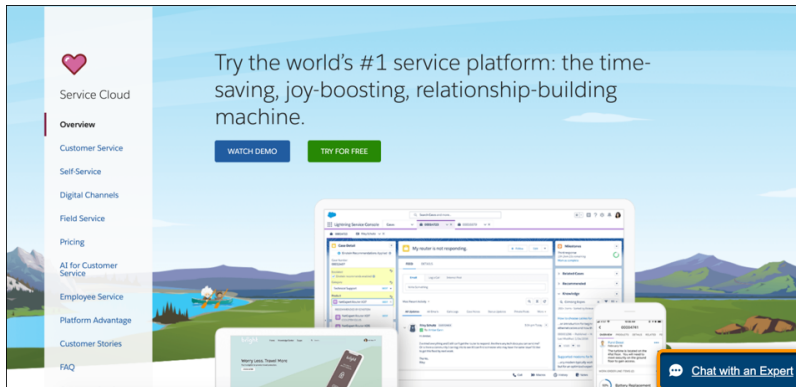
Service Cloud

Overview

Customer Service

Self-Service

Digital Channels

Field Service

Pricing

AI for Customer Service

Employee Service

Platform Advantage

Customer Stories

FAQ

Try the world's #1 service platform: the time-saving, joy-boosting, relationship-building machine.

WATCH DEMO

TRY FOR FREE

Lightning Service Console

My router is not responding.

Milestones

Weleny Less. Travel More

Chat with an Expert